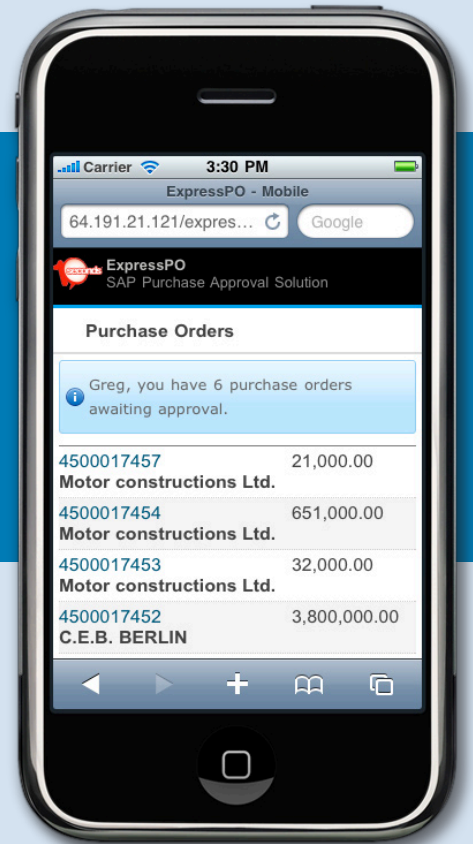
Carrier 3:30 PM

ExpressPO - Mobile

64.191.21.121/expres...

Google

ExpressPO
SAP Purchase Approval Solution

Purchase Orders

Greg, you have 6 purchase orders awaiting approval.

| | |
|---|---|
| 4500017457<br>Motor constructions Ltd. | 21,000.00 |
| 4500017454<br>Motor constructions Ltd. | 651,000.00 |
| 4500017453<br>Motor constructions Ltd. | 32,000.00 |
| 4500017452<br>C.E.B. BERLIN | 3,800,000.00 |